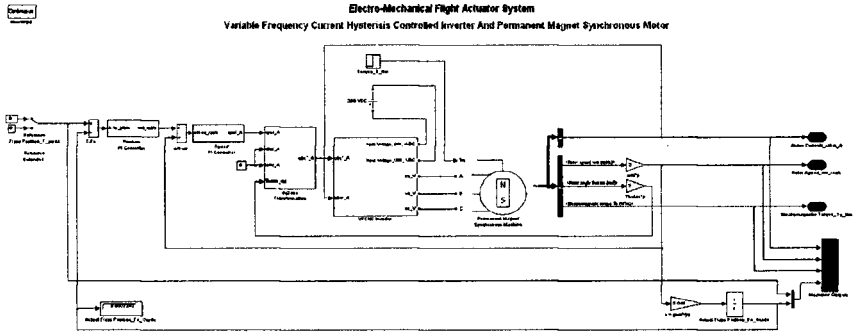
Continuous

Electro-Mechanical Flight Actuator System

Variable Frequency Current Hysteresis Controlled Inverter And Permanent Magnet Synchronous Motor

Torque_L_Nm

300 VDC

Reference Flaps Position_f_pos

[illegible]

Position PI Controller

Speed PI Controller

dq2abc Transformation

0

VFCHC Inverter

N
S

Permanent Magnet Synchronous Machine

A

B

C

Stator Current

Rotor Speed

Electromagnetic Torque

Actuator Outputs

Output Flaps Position

Output Flaps Position_f_o_Grade